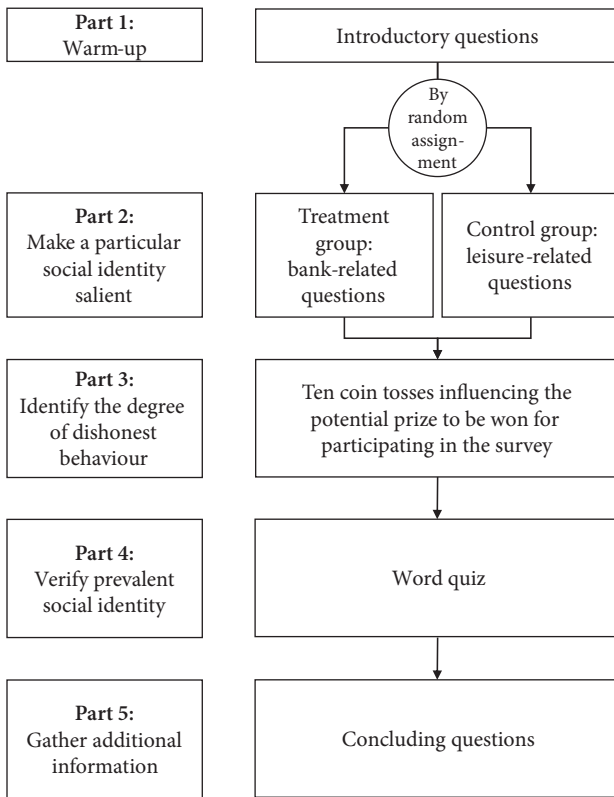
**Part 1:**
Warm-up

Introductory questions

By random assignment

**Part 2:**
Make a particular social identity salient

Treatment group: bank-related questions

Control group: leisure-related questions

**Part 3:**
Identify the degree of dishonest behaviour

Ten coin tosses influencing the potential prize to be won for participating in the survey

**Part 4:**
Verify prevalent social identity

Word quiz

**Part 5:**
Gather additional information

Concluding questions